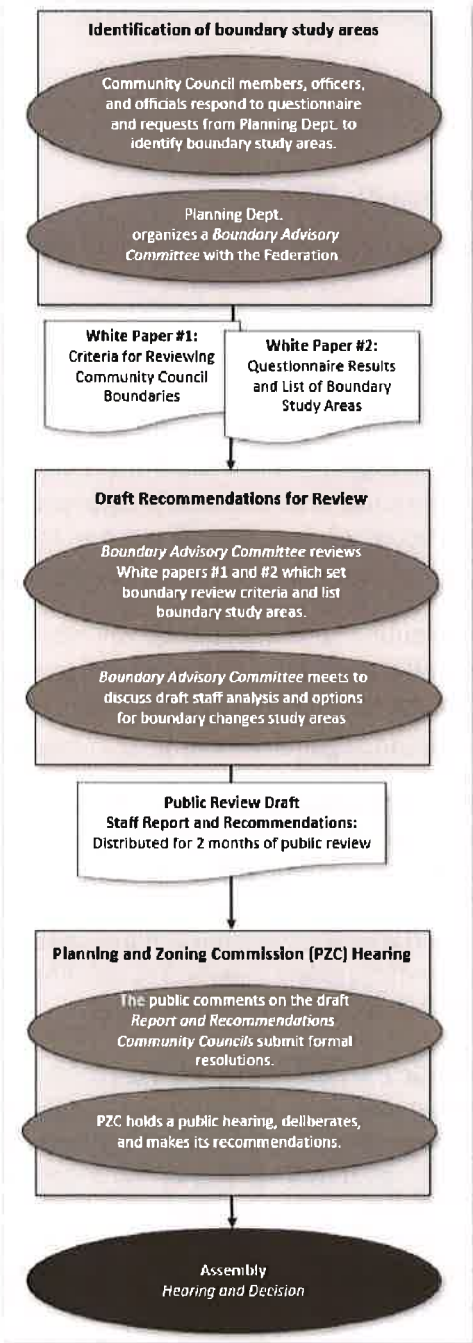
Identification of boundary study areas

Community Council members, officers, and officials respond to questionnaire and requests from Planning Dept. to identify boundary study areas.

Planning Dept. organizes a Boundary Advisory Committee with the Federation

White Paper #1: Criteria for Reviewing Community Council Boundaries

White Paper #2: Questionnaire Results and List of Boundary Study Areas

Draft Recommendations for Review

Boundary Advisory Committee reviews White papers #1 and #2 which set boundary review criteria and list boundary study areas.

Boundary Advisory Committee meets to discuss draft staff analysis and options for boundary changes study areas

Public Review Draft Staff Report and Recommendations: Distributed for 2 months of public review

Planning and Zoning Commission (PZC) Hearing

The public comments on the draft Report and Recommendations Community Councils submit formal resolutions.

PZC holds a public hearing, deliberates, and makes its recommendations.

Assembly Hearing and Decision